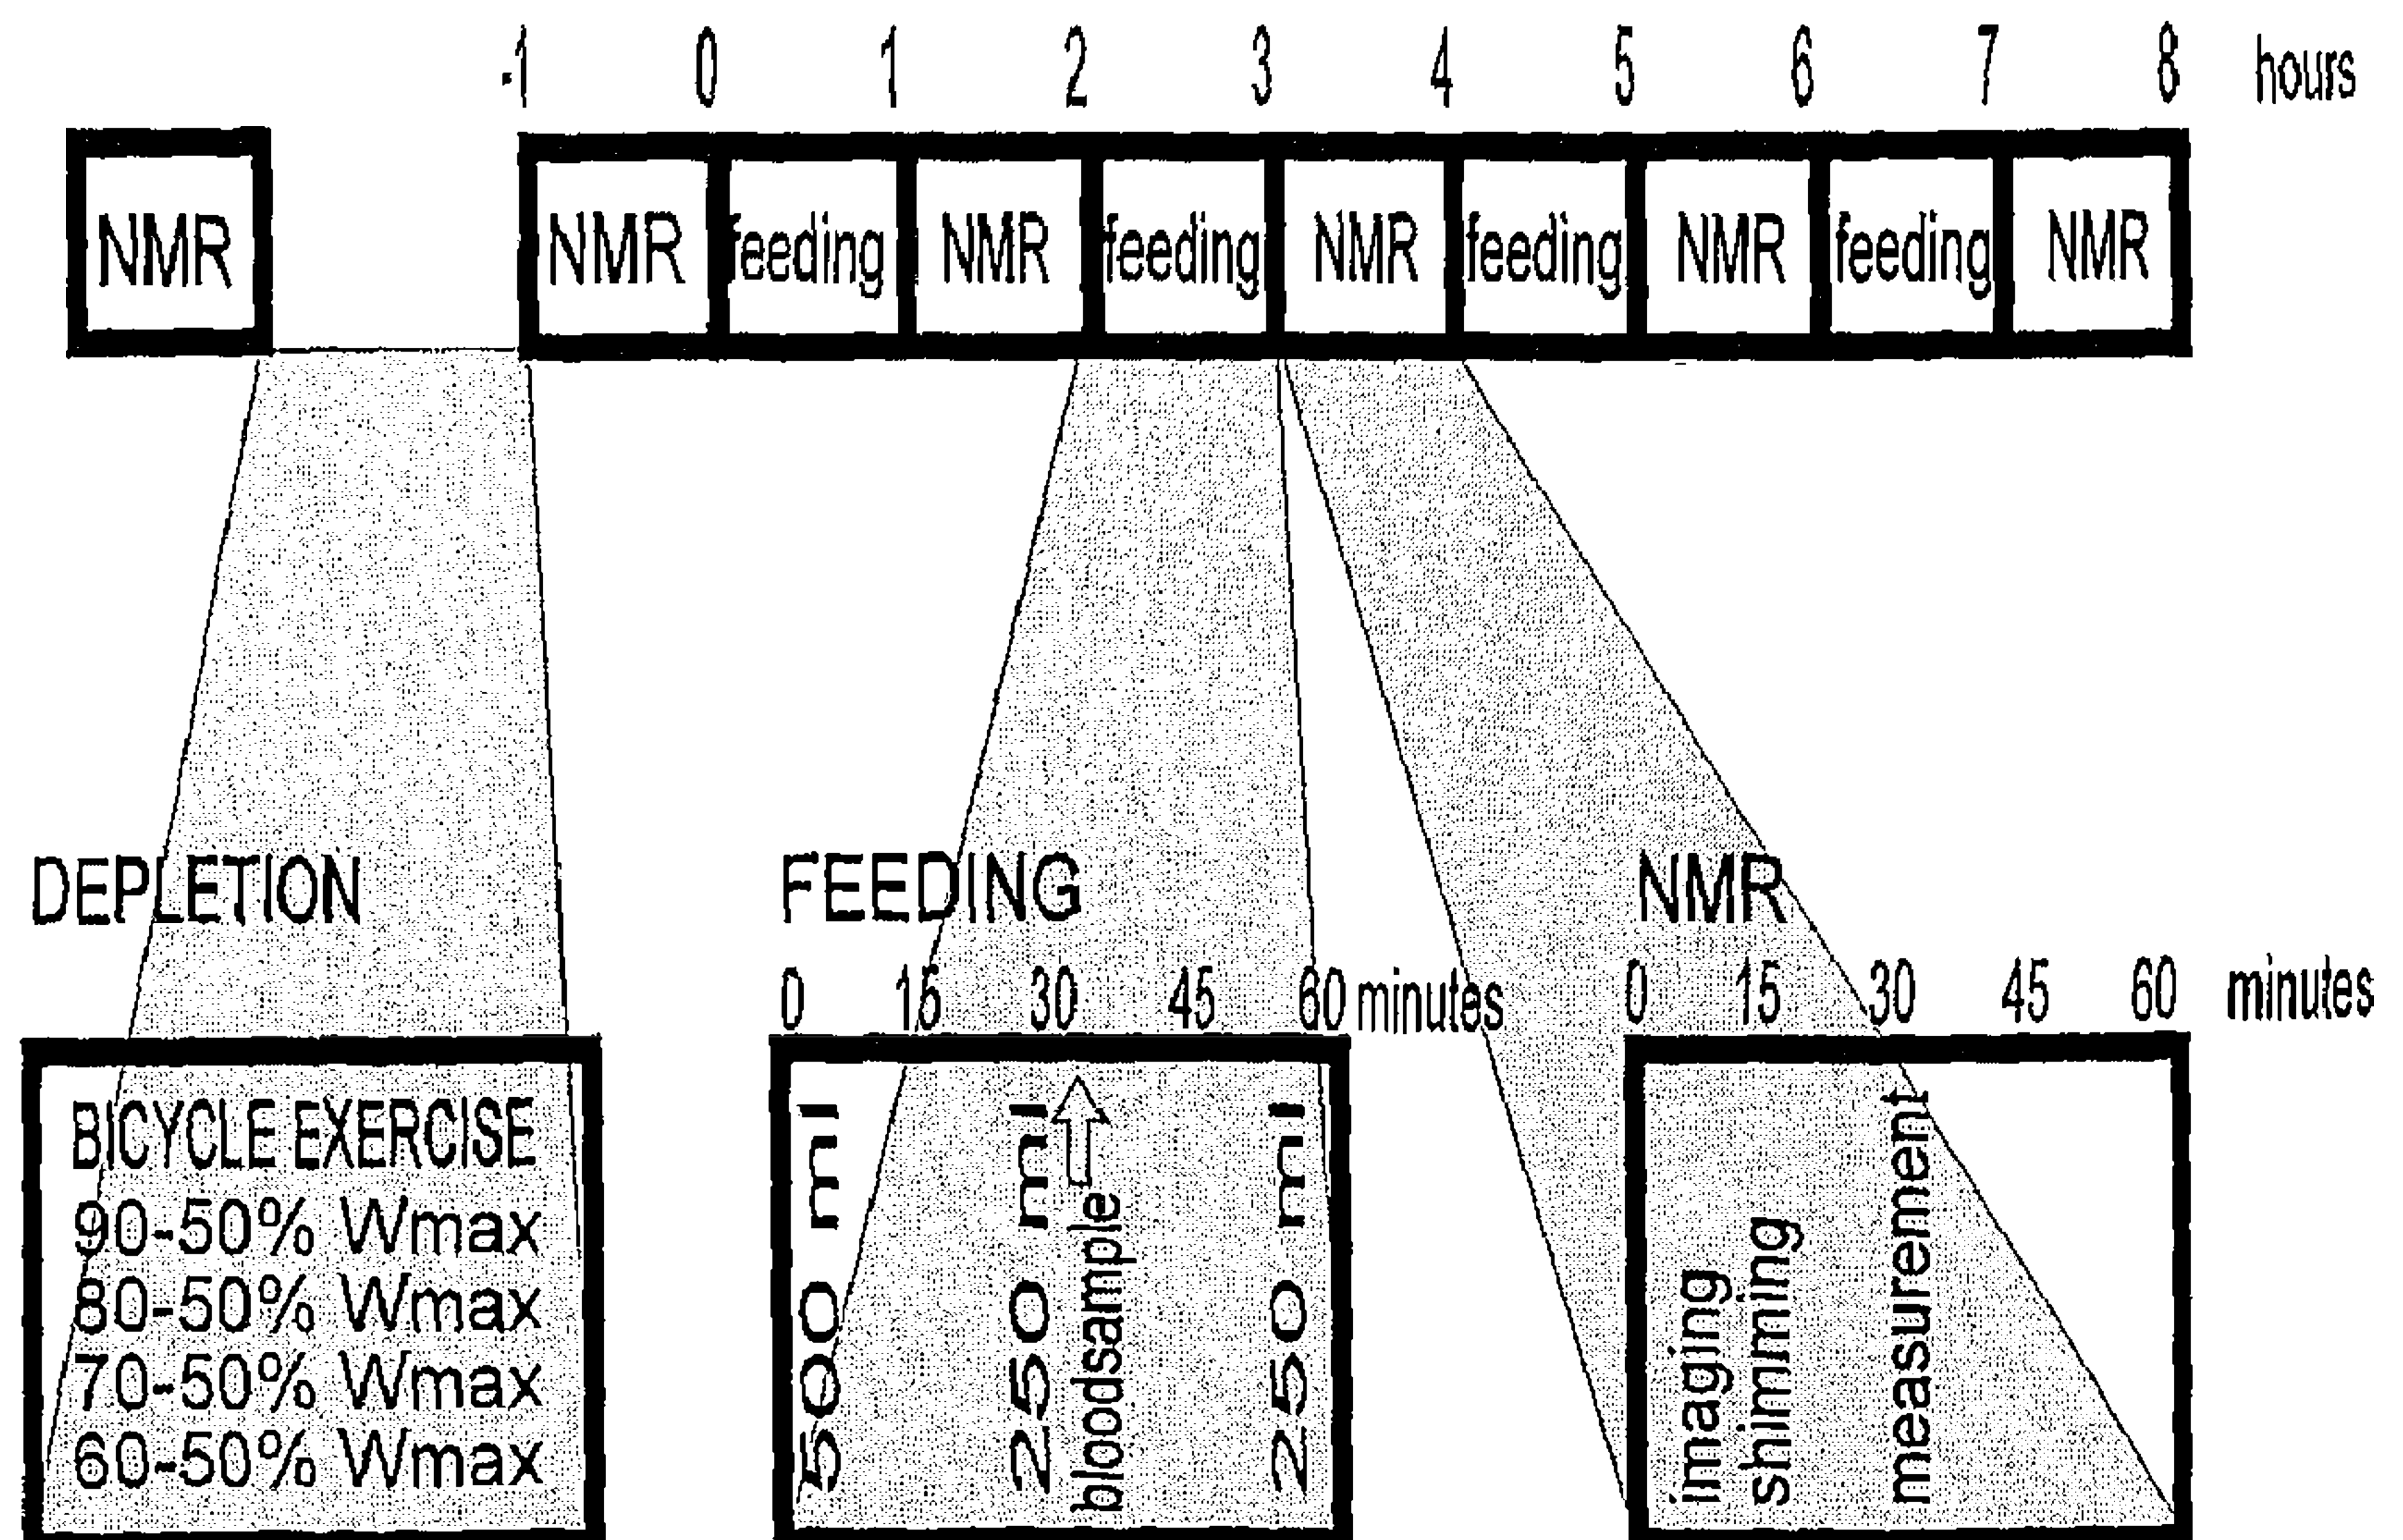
-1 0 1 2 3 4 5 6 7 8 hours

NMR

NMR feeding NMR feeding NMR feeding NMR feeding NMR

DEPLETION

BICYCLE EXERCISE
90-50% Wmax
80-50% Wmax
70-50% Wmax
60-50% Wmax

FEEDING

0 15 30 45 60 minutes

500 ml
250 ml
bloodsample
250 ml

NMR

0 15 30 45 60 minutes

imaging
shimming
measurement